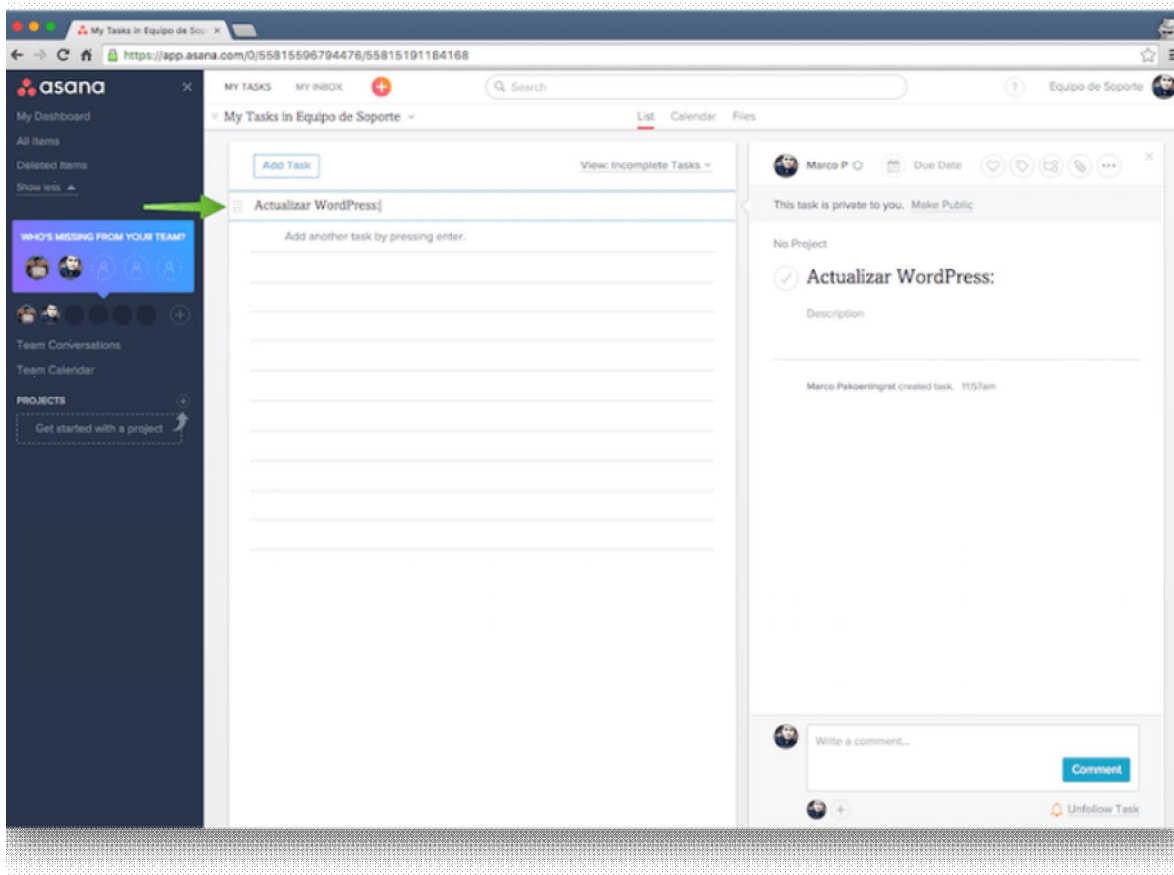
My Tasks in Equipo de Sop ×

https://app.asana.com/0/55815596794476/55815191184168

asana

My Dashboard
All Items
Deleted Items
Show less

WHO'S MISSING FROM YOUR TEAM?

Team Conversations
Team Calendar

PROJECTS

Get started with a project

MY TASKS   MY INBOX

Search

Equipo de Soporte

My Tasks in Equipo de Soporte

List   Calendar   Files

Add Task

View: Incomplete Tasks

Actualizar WordPress:

Add another task by pressing enter.

Marco P

Due Date

This task is private to you. Make Public

No Project

Actualizar WordPress:

Description

Marco Pakoeningrat created task. 11:57am

Write a comment...

Comment

Unfollow Task